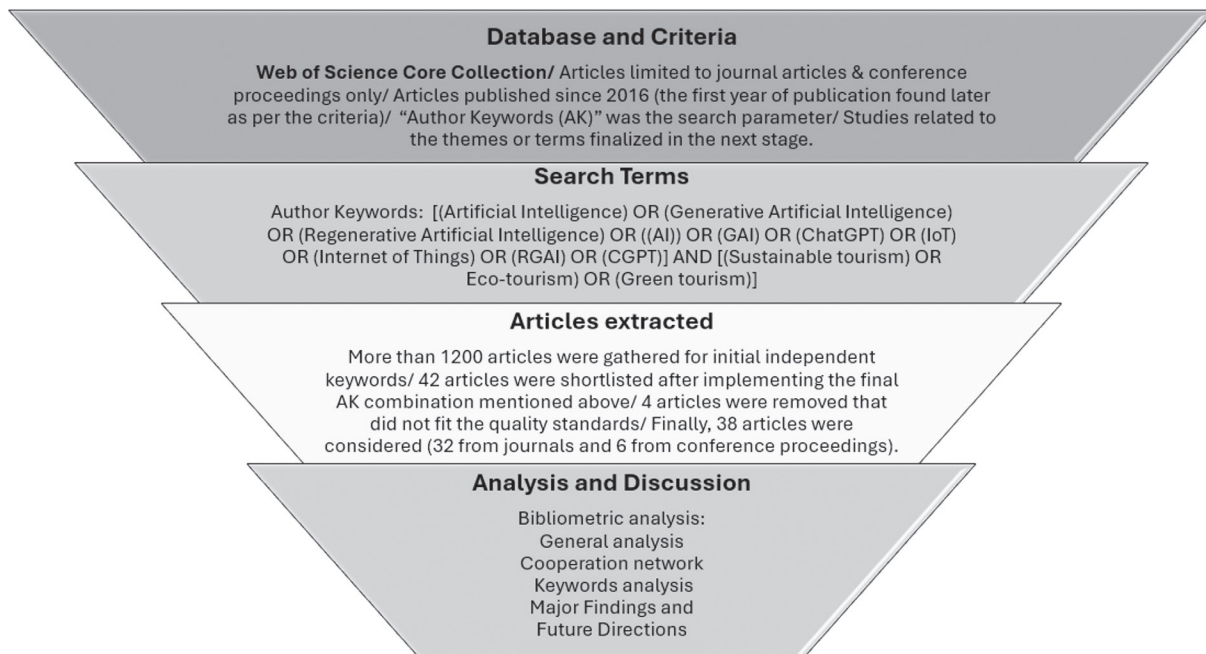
Database and Criteria

Web of Science Core Collection/ Articles limited to journal articles & conference proceedings only/ Articles published since 2016 (the first year of publication found later as per the criteria)/ "Author Keywords (AK)" was the search parameter/ Studies related to the themes or terms finalized in the next stage.

Search Terms

Author Keywords: [(Artificial Intelligence) OR (Generative Artificial Intelligence) OR (Regenerative Artificial Intelligence) OR ((AI)) OR (GAI) OR (ChatGPT) OR (IoT) OR (Internet of Things) OR (RGAI) OR (CGPT)] AND [(Sustainable tourism) OR Eco-tourism) OR (Green tourism)]

Articles extracted

More than 1200 articles were gathered for initial independent keywords/ 42 articles were shortlisted after implementing the final AK combination mentioned above/ 4 articles were removed that did not fit the quality standards/ Finally, 38 articles were considered (32 from journals and 6 from conference proceedings).

Analysis and Discussion

Bibliometric analysis:
General analysis
Cooperation network
Keywords analysis
Major Findings and
Future Directions